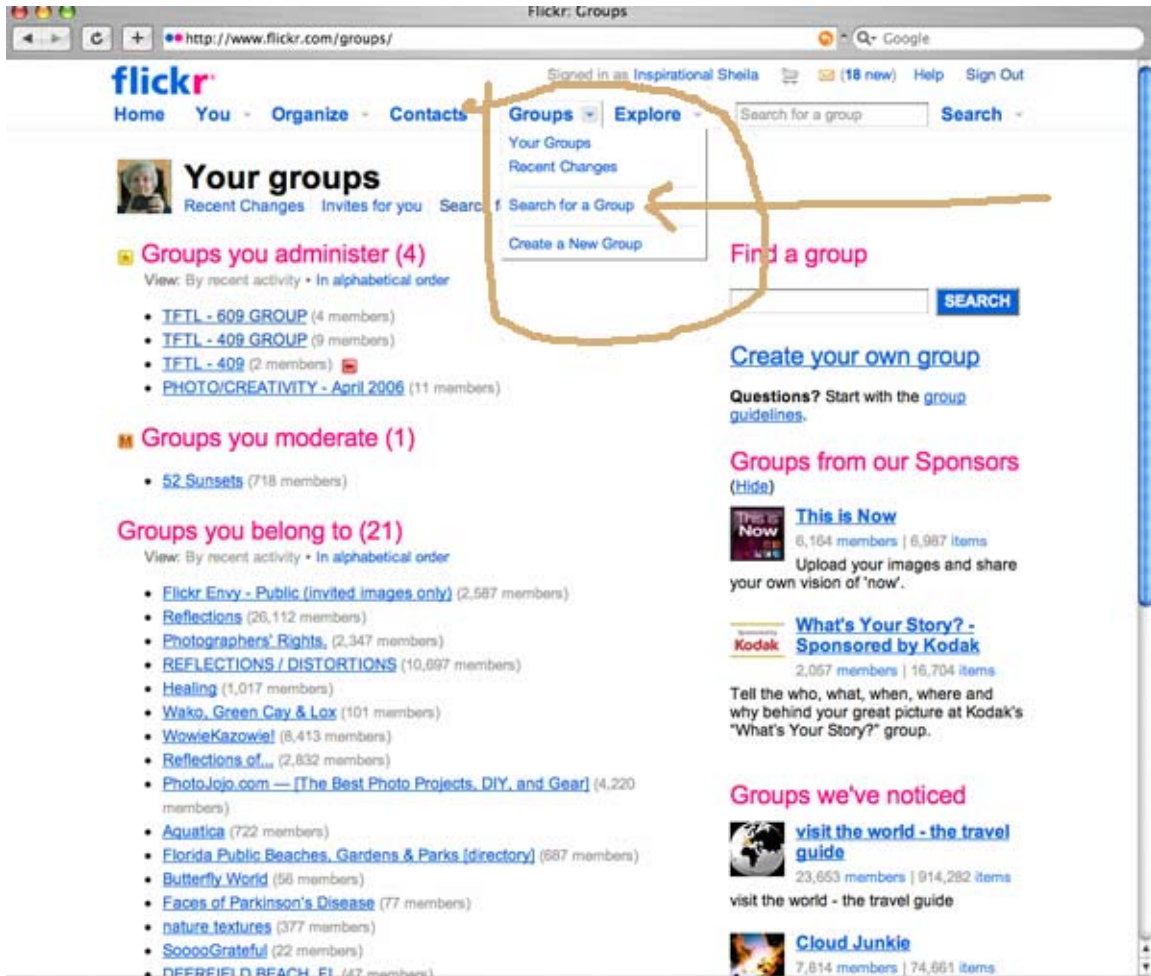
Flickr: Groups

http://www.flickr.com/groups/

Google

flickr

Signed in as Inspirational Sheila (18 new) Help Sign Out

Home You Organize Contacts Groups Explore Search for a group Search

Your Groups
Recent Changes
Search for a Group
Create a New Group

Your groups

Recent Changes Invites for you Searc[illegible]

Groups you administer (4)

View: By recent activity • In alphabetical order

- TFTL - 609 GROUP (4 members)
- TFTL - 409 GROUP (9 members)
- TFTL - 409 (2 members)
- PHOTO/CREATIVITY - April 2006 (11 members)

M Groups you moderate (1)

- 52 Sunsets (718 members)

Groups you belong to (21)

View: By recent activity • In alphabetical order

- Flickr Envy - Public (invited images only) (2,587 members)
- Reflections (26,112 members)
- Photographers' Rights. (2,347 members)
- REFLECTIONS / DISTORTIONS (10,697 members)
- Healing (1,017 members)
- Wako, Green Cay & Lox (101 members)
- WowieKazowie! (8,413 members)
- Reflections of... (2,832 members)
- PhotoJojo.com — [The Best Photo Projects, DIY, and Gear] (4,220 members)
- Aquatica (722 members)
- Florida Public Beaches, Gardens & Parks [directory] (687 members)
- Butterfly World (56 members)
- Faces of Parkinson's Disease (77 members)
- nature textures (377 members)
- SooooGrateful (22 members)
- DEERFIELD BEACH, FL (47 members)

Find a group

SEARCH

Create your own group

Questions? Start with the group guidelines.

Groups from our Sponsors

(Hide)

This is Now

This is Now

6,164 members | 6,987 items

Upload your images and share your own vision of 'now'.

Kodak

What's Your Story? - Sponsored by Kodak

2,057 members | 16,704 items

Tell the who, what, when, where and why behind your great picture at Kodak's "What's Your Story?" group.

Groups we've noticed

visit the world - the travel guide

23,653 members | 914,282 items

visit the world - the travel guide

Cloud Junkie

7,814 members | 74,661 items